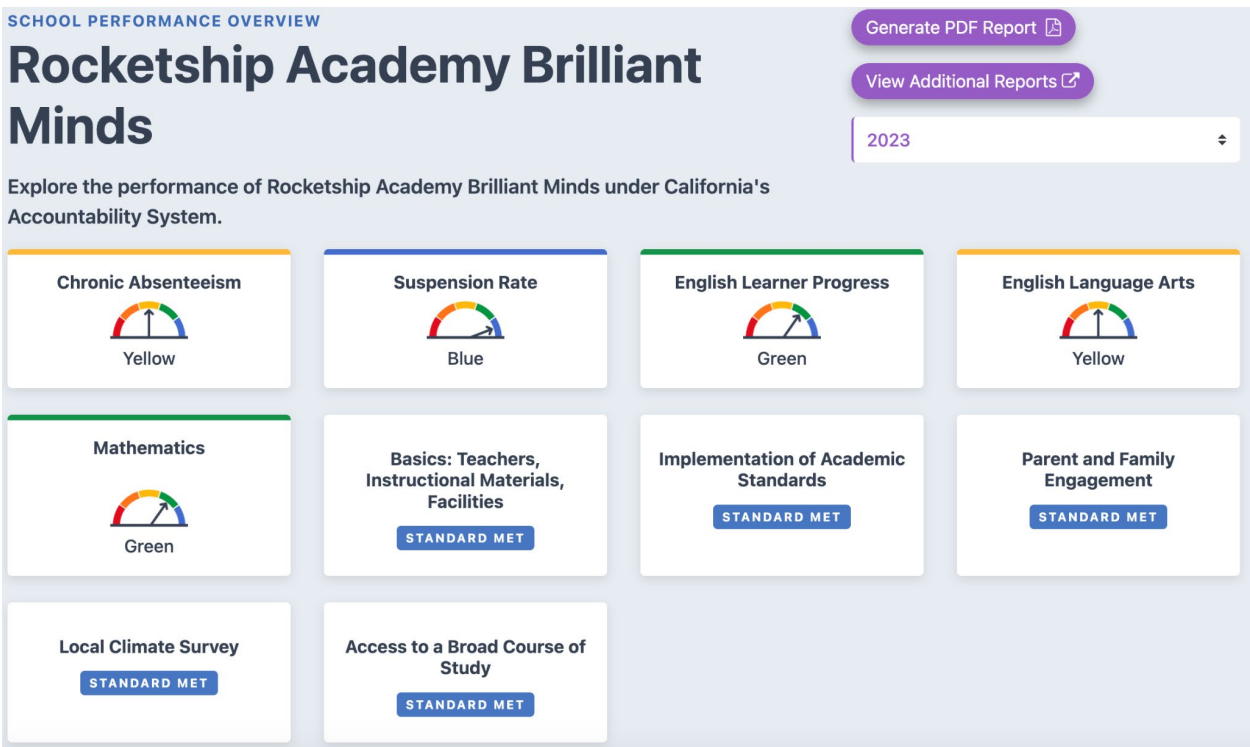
SCHOOL PERFORMANCE OVERVIEW

Rocketship Academy Brilliant Minds

Generate PDF Report

View Additional Reports

2023

Explore the performance of Rocketship Academy Brilliant Minds under California's Accountability System.

Chronic Absenteeism
Yellow

Suspension Rate
Blue

English Learner Progress
Green

English Language Arts
Yellow

Mathematics
Green

Basics: Teachers, Instructional Materials, Facilities
STANDARD MET

Implementation of Academic Standards
STANDARD MET

Parent and Family Engagement
STANDARD MET

Local Climate Survey
STANDARD MET

Access to a Broad Course of Study
STANDARD MET